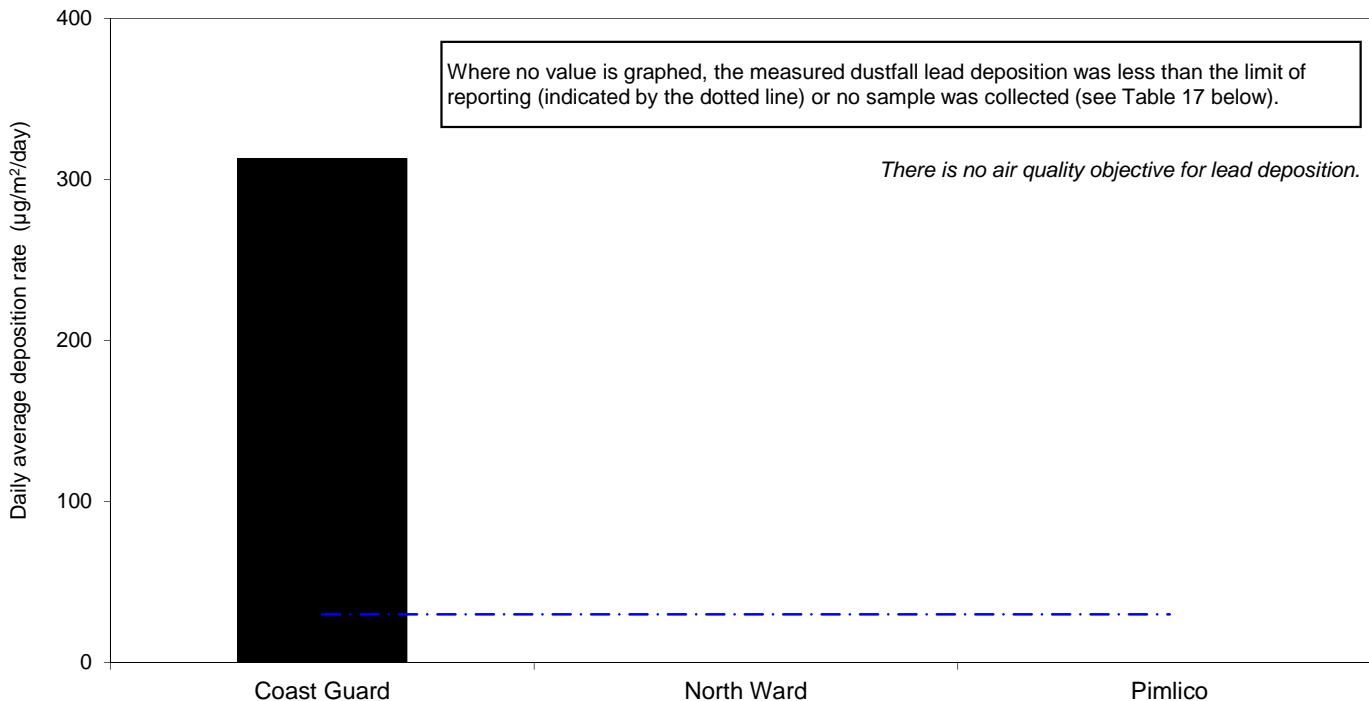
400

300

200

100

0

Daily average deposition rate (µg/m²/day)

Where no value is graphed, the measured dustfall lead deposition was less than the limit of reporting (indicated by the dotted line) or no sample was collected (see Table 17 below).

There is no air quality objective for lead deposition.

Coast Guard

North Ward

Pimlico